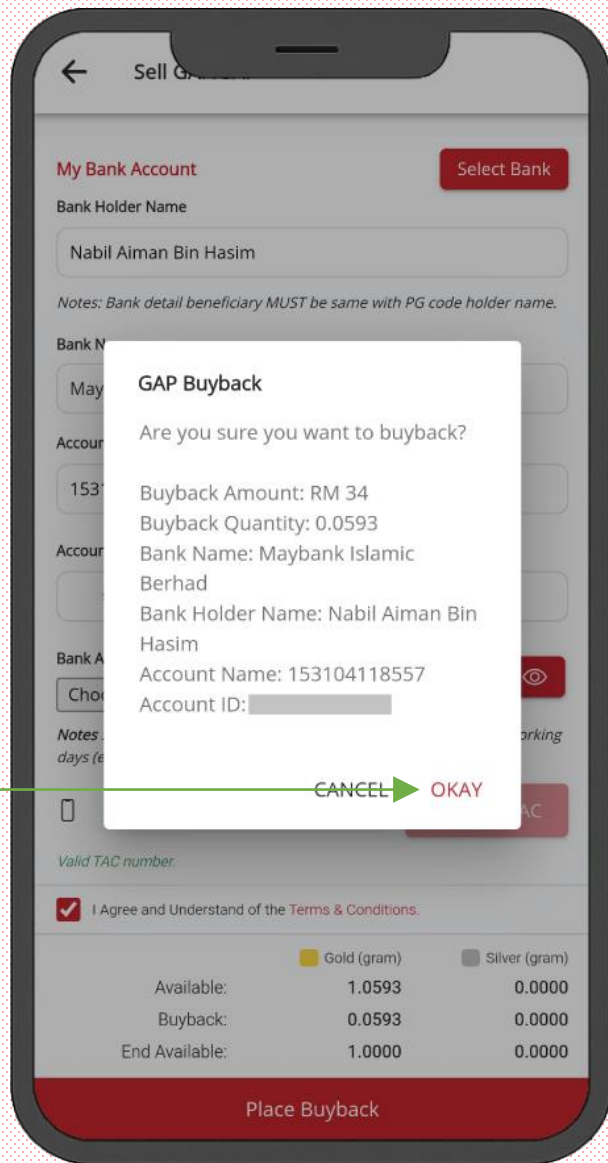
Sell G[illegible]

My Bank Account

Select Bank

Bank Holder Name

Nabil Aiman Bin Hasim

Notes: Bank detail beneficiary MUST be same with PG code holder name.

Bank N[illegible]

May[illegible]

Accoun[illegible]

1531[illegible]

Accoun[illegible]

Bank A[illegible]

Cho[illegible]

Notes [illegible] orking days (e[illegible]

GAP Buyback

Are you sure you want to buyback?

Buyback Amount: RM 34
Buyback Quantity: 0.0593
Bank Name: Maybank Islamic Berhad
Bank Holder Name: Nabil Aiman Bin Hasim
Account Name: 153104118557
Account ID:

CANCEL OKAY

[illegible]AC

Valid TAC number.

I Agree and Understand of the Terms & Conditions.

| | Gold (gram) | Silver (gram) |
|---|---|---|
| Available: | 1.0593 | 0.0000 |
| Buyback: | 0.0593 | 0.0000 |
| End Available: | 1.0000 | 0.0000 |

Place Buyback